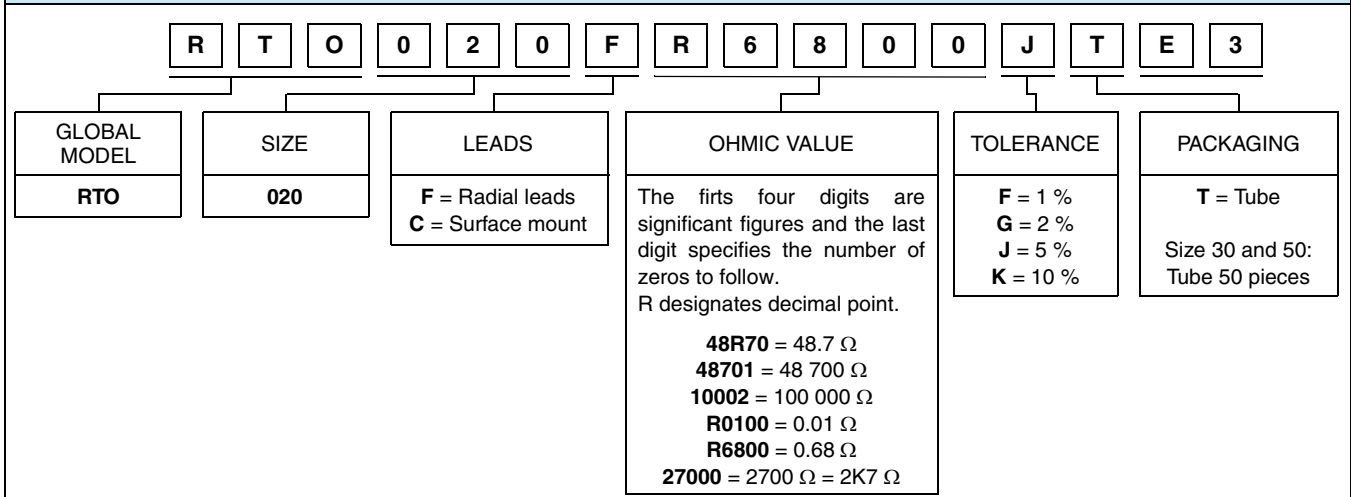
R T O 0 2 0 F R 6 8 0 0 J T E 3

| GLOBAL MODEL | SIZE | LEADS | OHMIC VALUE | TOLERANCE | PACKAGING |
|---|---|---|---|---|---|
| **RTO** | **020** | **F** = Radial leads<br>**C** = Surface mount | The firts four digits are significant figures and the last digit specifies the number of zeros to follow.<br>R designates decimal point.<br><br>**48R70** = 48.7 Ω<br>**48701** = 48 700 Ω<br>**10002** = 100 000 Ω<br>**R0100** = 0.01 Ω<br>**R6800** = 0.68 Ω<br>**27000** = 2700 Ω = 2K7 Ω | **F** = 1 %<br>**G** = 2 %<br>**J** = 5 %<br>**K** = 10 % | **T** = Tube<br><br>Size 30 and 50: Tube 50 pieces |